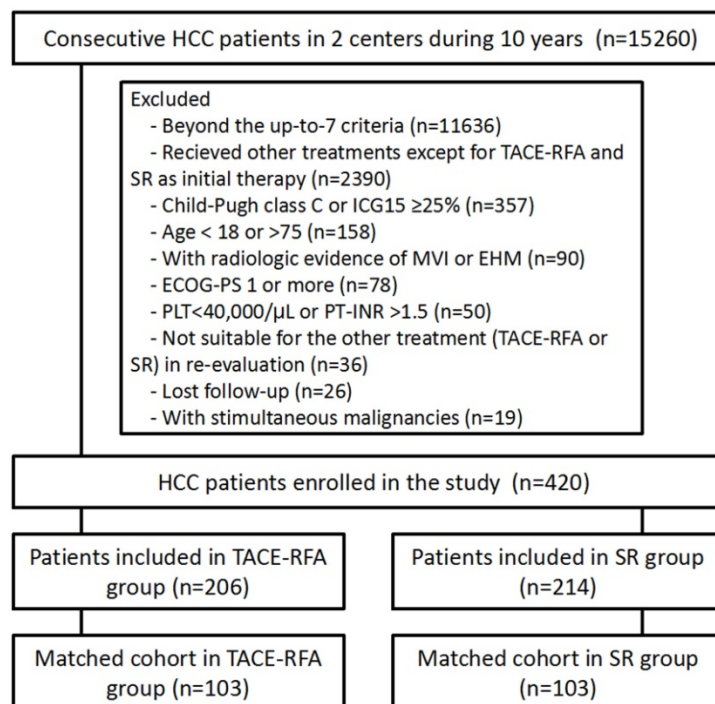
Consecutive HCC patients in 2 centers during 10 years (n=15260)

Excluded
- Beyond the up-to-7 criteria (n=11636)
- Recieved other treatments except for TACE-RFA and SR as initial therapy (n=2390)
- Child-Pugh class C or ICG15 ≥25% (n=357)
- Age < 18 or >75 (n=158)
- With radiologic evidence of MVI or EHM (n=90)
- ECOG-PS 1 or more (n=78)
- PLT<40,000/μL or PT-INR >1.5 (n=50)
- Not suitable for the other treatment (TACE-RFA or SR) in re-evaluation (n=36)
- Lost follow-up (n=26)
- With stimultaneous malignancies (n=19)

HCC patients enrolled in the study (n=420)

Patients included in TACE-RFA group (n=206)

Patients included in SR group (n=214)

Matched cohort in TACE-RFA group (n=103)

Matched cohort in SR group (n=103)